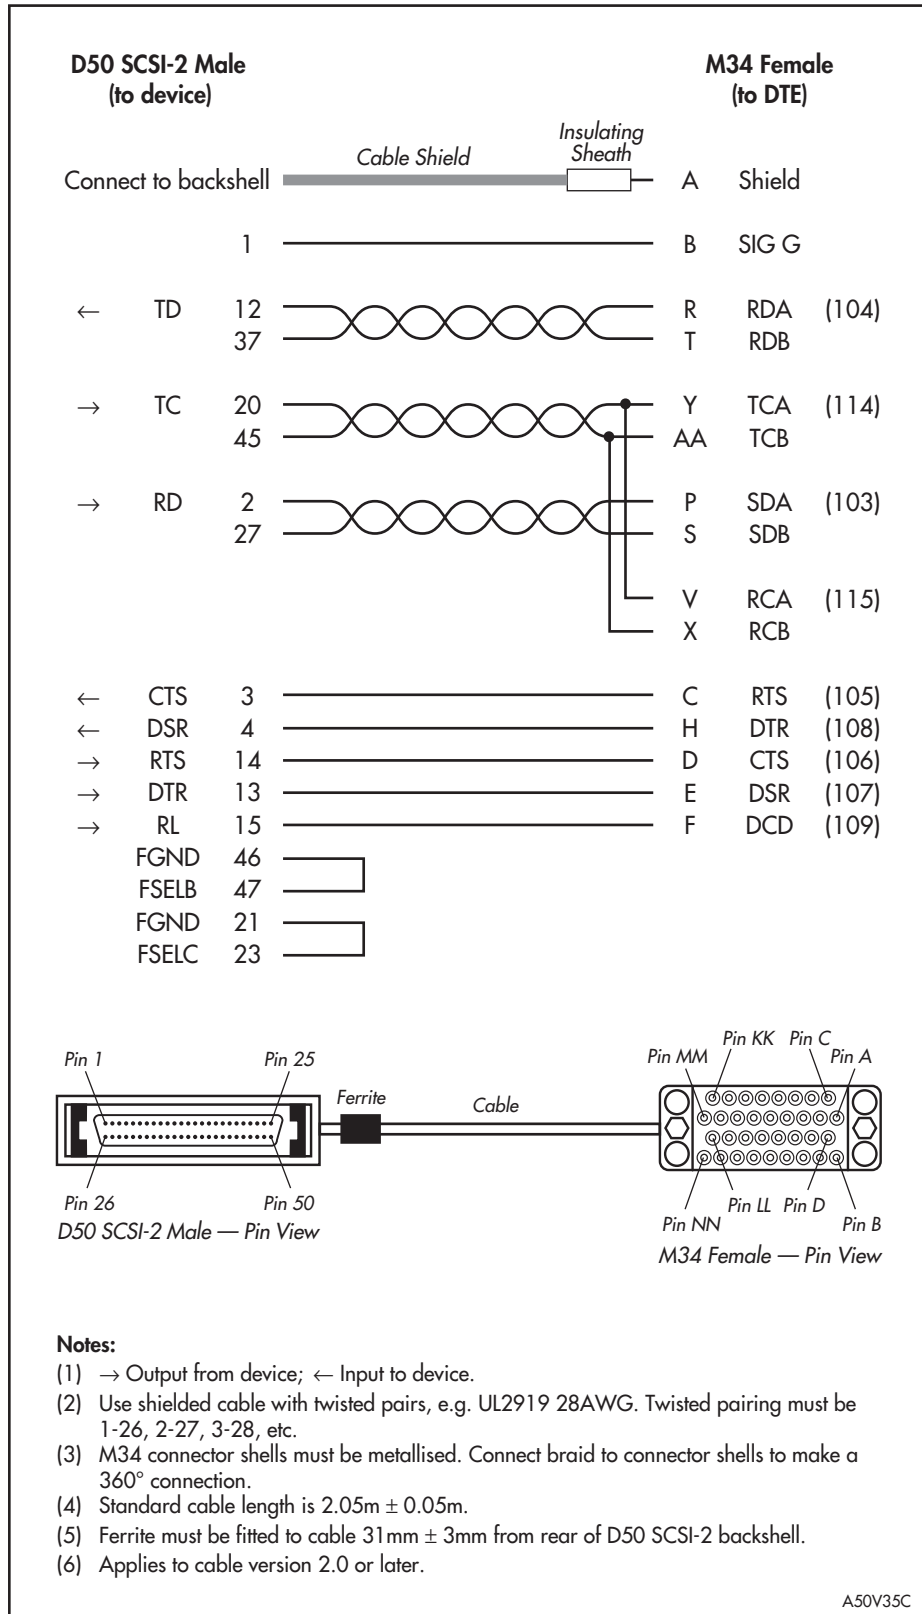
D50 SCSI-2 Male
(to device)

M34 Female
(to DTE)

Insulating Sheath

Cable Shield

Connect to backshell A Shield

1 B SIG G

← TD 12 R RDA (104)
37 T RDB

→ TC 20 Y TCA (114)
45 AA TCB

→ RD 2 P SDA (103)
27 S SDB

V RCA (115)
X RCB

← CTS 3 C RTS (105)
← DSR 4 H DTR (108)
→ RTS 14 D CTS (106)
→ DTR 13 E DSR (107)
→ RL 15 F DCD (109)
FGND 46
FSELB 47
FGND 21
FSELC 23

Pin 1
Pin 25
Ferrite
Cable
Pin 26
Pin 50
D50 SCSI-2 Male — Pin View

Pin MM
Pin KK
Pin C
Pin A
Pin LL
Pin D
Pin NN
Pin B
M34 Female — Pin View

Notes:
(1) → Output from device; ← Input to device.
(2) Use shielded cable with twisted pairs, e.g. UL2919 28AWG. Twisted pairing must be 1-26, 2-27, 3-28, etc.
(3) M34 connector shells must be metallised. Connect braid to connector shells to make a 360° connection.
(4) Standard cable length is 2.05m $\pm$ 0.05m.
(5) Ferrite must be fitted to cable 31mm $\pm$ 3mm from rear of D50 SCSI-2 backshell.
(6) Applies to cable version 2.0 or later.

A50V35C